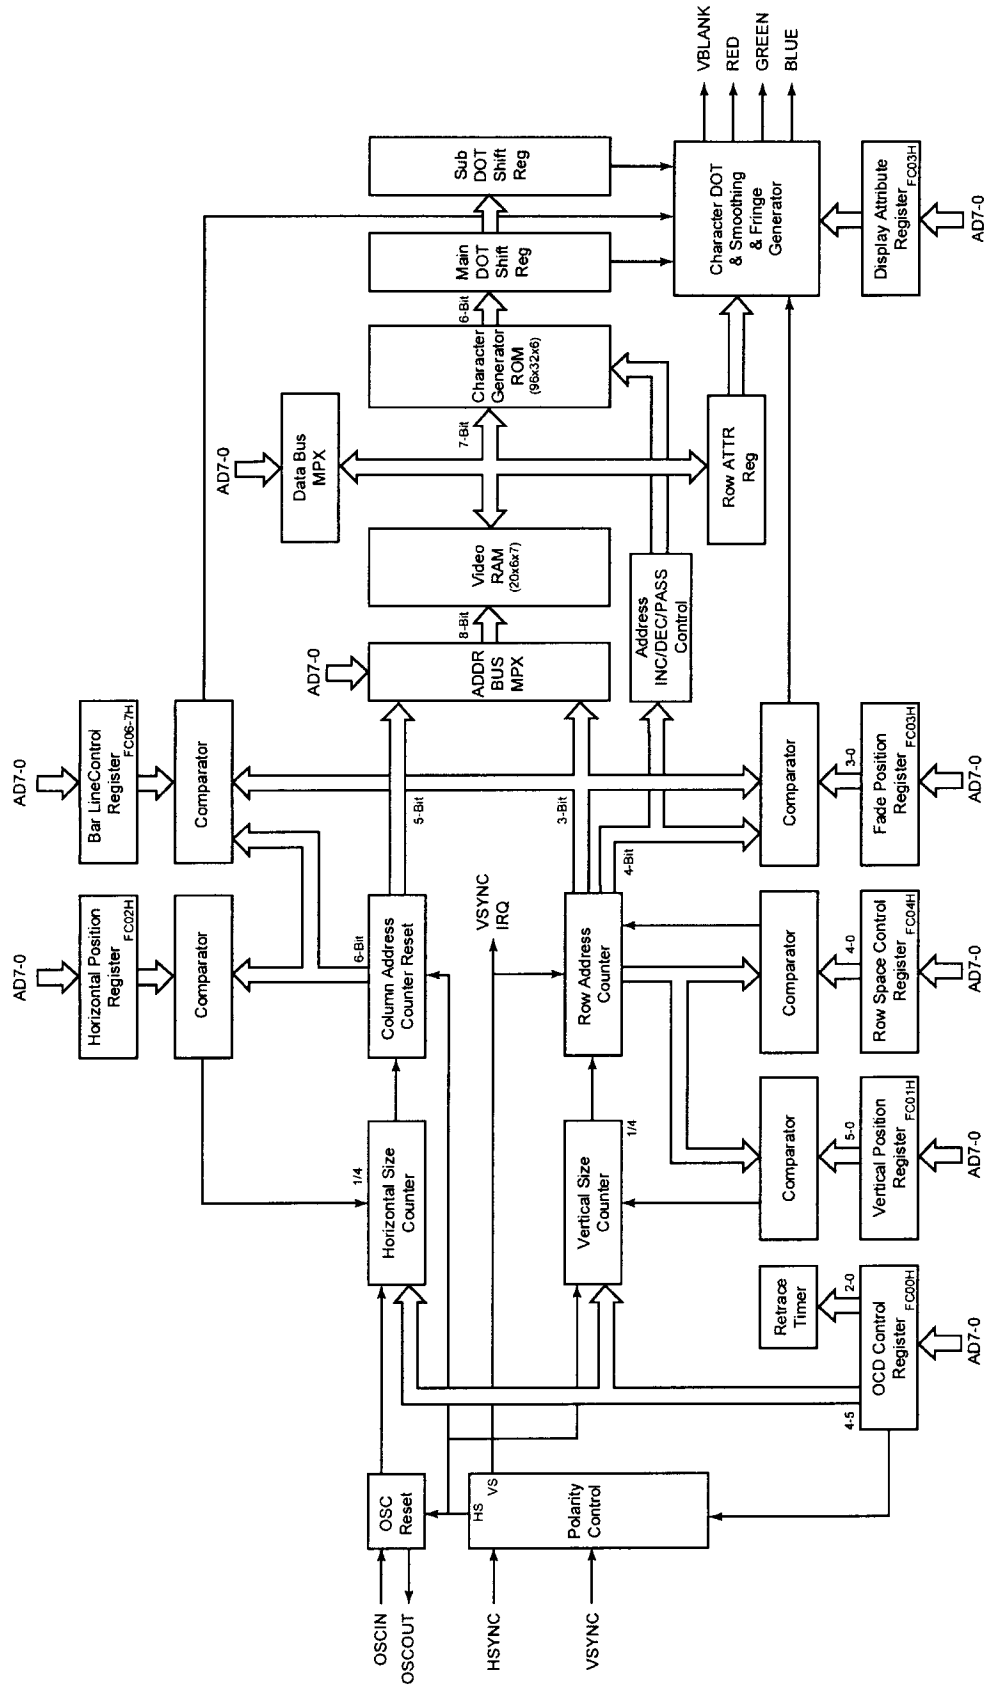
VBLANK
RED
GREEN
BLUE

Sub DOT Shift Reg

Character DOT & Smoothing & Fringe Generator

Display Attribute Register FC03H

AD7-0

Main DOT Shift Reg

6-Bit

Character Generator ROM (96x32x6)

7-Bit

AD7-0

Data Bus MPX

Row ATTR Reg

Video RAM (20x6x7)

8-Bit

AD7-0

ADDR BUS MPX

Address INC/DEC/PASS Control

AD7-0

Bar LineControl Register FC06-7H

Comparator

Comparator

3-0

Fade Position Register FC03H

AD7-0

5-Bit

3-Bit

4-Bit

AD7-0

Horizontal Position Register FC02H

Comparator

6-Bit

Column Address Counter Reset

VSYNC IRQ

Row Address Counter

Comparator

4-0

Row Space Control Register FC04H

AD7-0

1/4

Horizontal Size Counter

1/4

Vertical Size Counter

Comparator

5-0

Vertical Position Register FC01H

AD7-0

Retrace Timer

2-0

OCD Control Register FC00H

AD7-0

4-5

OSC Reset

HS VS

Polarity Control

OSCIN
OSCOUT
HSYNC
VSYNC